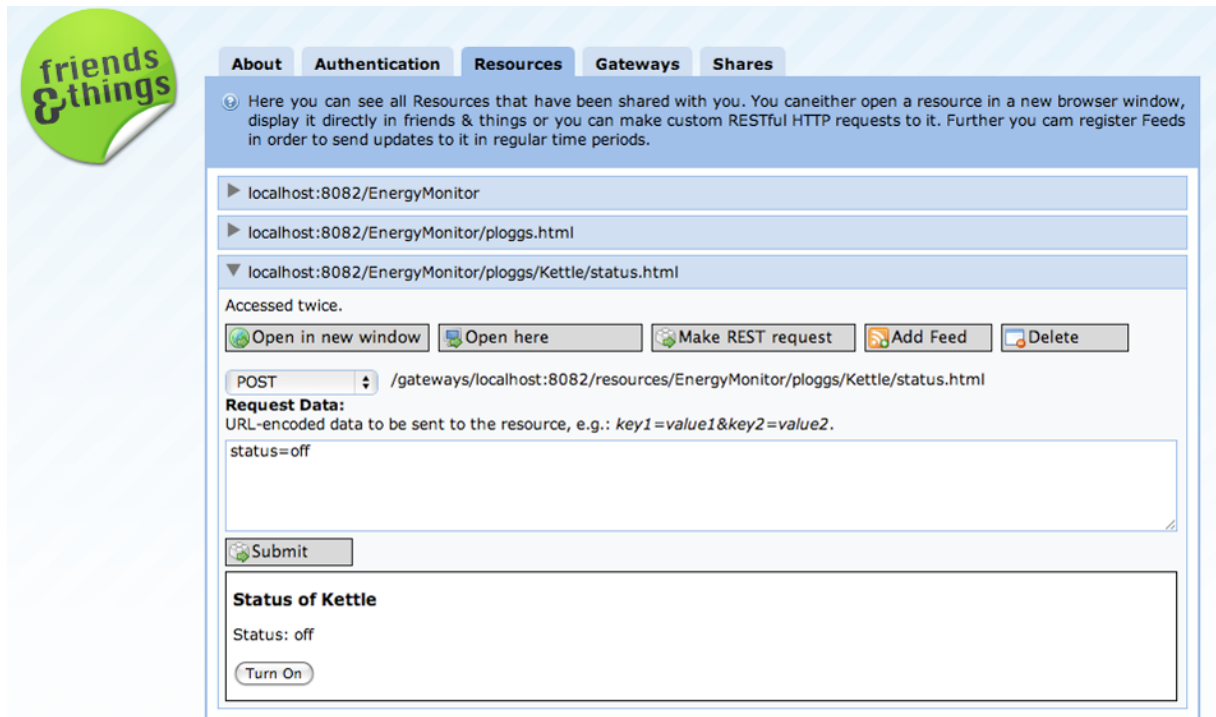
friends
&things

About | Authentication | Resources | Gateways | Shares

Here you can see all Resources that have been shared with you. You caneither open a resource in a new browser window, display it directly in friends & things or you can make custom RESTful HTTP requests to it. Further you cam register Feeds in order to send updates to it in regular time periods.

localhost:8082/EnergyMonitor

localhost:8082/EnergyMonitor/ploggs.html

localhost:8082/EnergyMonitor/ploggs/Kettle/status.html

Accessed twice.

Open in new window | Open here | Make REST request | Add Feed | Delete

POST /gateways/localhost:8082/resources/EnergyMonitor/ploggs/Kettle/status.html

**Request Data:**
URL-encoded data to be sent to the resource, e.g.: *key1=value1&key2=value2*.

status=off

Submit

**Status of Kettle**

Status: off

Turn On